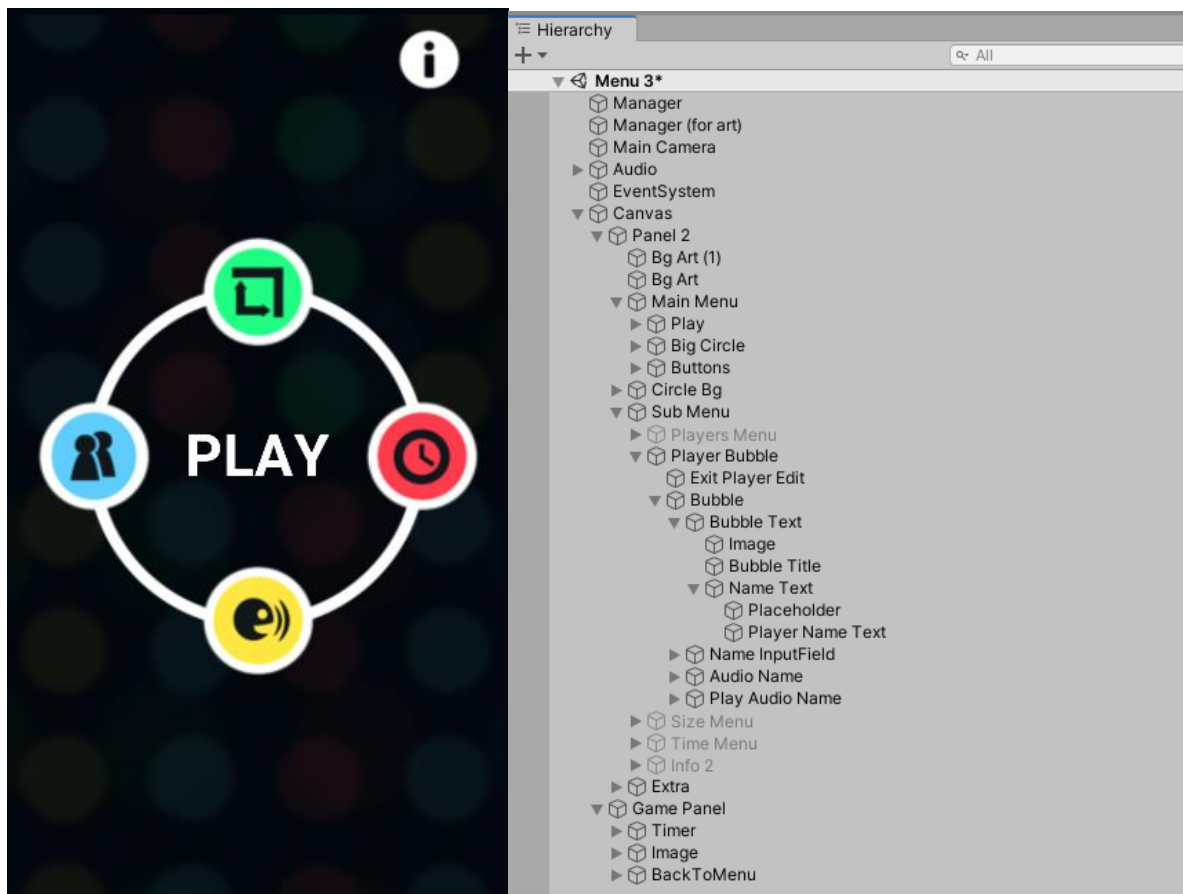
PLAY

Hierarchy
+ ▾
All
Menu 3*
Manager
Manager (for art)
Main Camera
Audio
EventSystem
Canvas
Panel 2
Bg Art (1)
Bg Art
Main Menu
Play
Big Circle
Buttons
Circle Bg
Sub Menu
Players Menu
Player Bubble
Exit Player Edit
Bubble
Bubble Text
Image
Bubble Title
Name Text
Placeholder
Player Name Text
Name InputField
Audio Name
Play Audio Name
Size Menu
Time Menu
Info 2
Extra
Game Panel
Timer
Image
BackToMenu